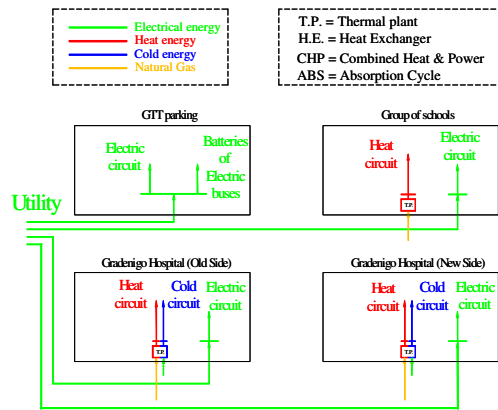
Electrical energy
Heat energy
Cold energy
Natural Gas

T.P. = Thermal plant
H.E. = Heat Exchanger
CHP = Combined Heat & Power
ABS = Absorption Cycle

GTT parking
Electric circuit
Batteries of Electric buses

Group of schools
Heat circuit
Electric circuit
T.P.

Utility

Gradenigo Hospital (Old Side)
Heat circuit
Cold circuit
Electric circuit
T.P.

Gradenigo Hospital (New Side)
Heat circuit
Cold circuit
Electric circuit
T.P.